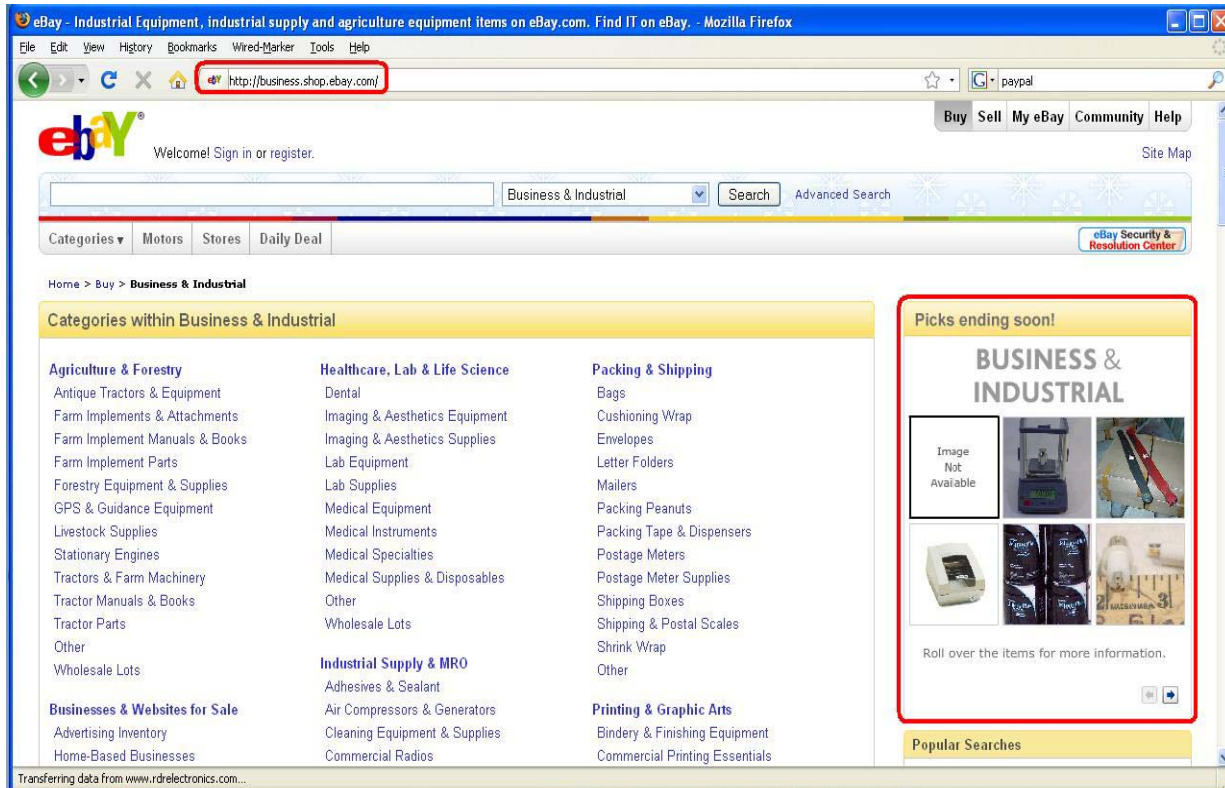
eBay - Industrial Equipment, industrial supply and agriculture equipment items on eBay.com. Find IT on eBay. - Mozilla Firefox

File Edit View History Bookmarks Wired-Marker Tools Help

http://business.shop.ebay.com/

paypal

ebY

Welcome! Sign in or register.

Buy Sell My eBay Community Help

Site Map

Business & Industrial Search Advanced Search

Categories Motors Stores Daily Deal

eBay Security & Resolution Center

Home > Buy > Business & Industrial

Categories within Business & Industrial

Agriculture & Forestry
Antique Tractors & Equipment
Farm Implements & Attachments
Farm Implement Manuals & Books
Farm Implement Parts
Forestry Equipment & Supplies
GPS & Guidance Equipment
Livestock Supplies
Stationary Engines
Tractors & Farm Machinery
Tractor Manuals & Books
Tractor Parts
Other
Wholesale Lots

Businesses & Websites for Sale
Advertising Inventory
Home-Based Businesses

Healthcare, Lab & Life Science
Dental
Imaging & Aesthetics Equipment
Imaging & Aesthetics Supplies
Lab Equipment
Lab Supplies
Medical Equipment
Medical Instruments
Medical Specialties
Medical Supplies & Disposables
Other
Wholesale Lots

Industrial Supply & MRO
Adhesives & Sealant
Air Compressors & Generators
Cleaning Equipment & Supplies
Commercial Radios

Packing & Shipping
Bags
Cushioning Wrap
Envelopes
Letter Folders
Mailers
Packing Peanuts
Packing Tape & Dispensers
Postage Meters
Postage Meter Supplies
Shipping Boxes
Shipping & Postal Scales
Shrink Wrap
Other

Printing & Graphic Arts
Bindery & Finishing Equipment
Commercial Printing Essentials

Picks ending soon!

BUSINESS & INDUSTRIAL

Image Not Available

Roll over the items for more information.

Popular Searches

Transferring data from www.rdrelectronics.com...